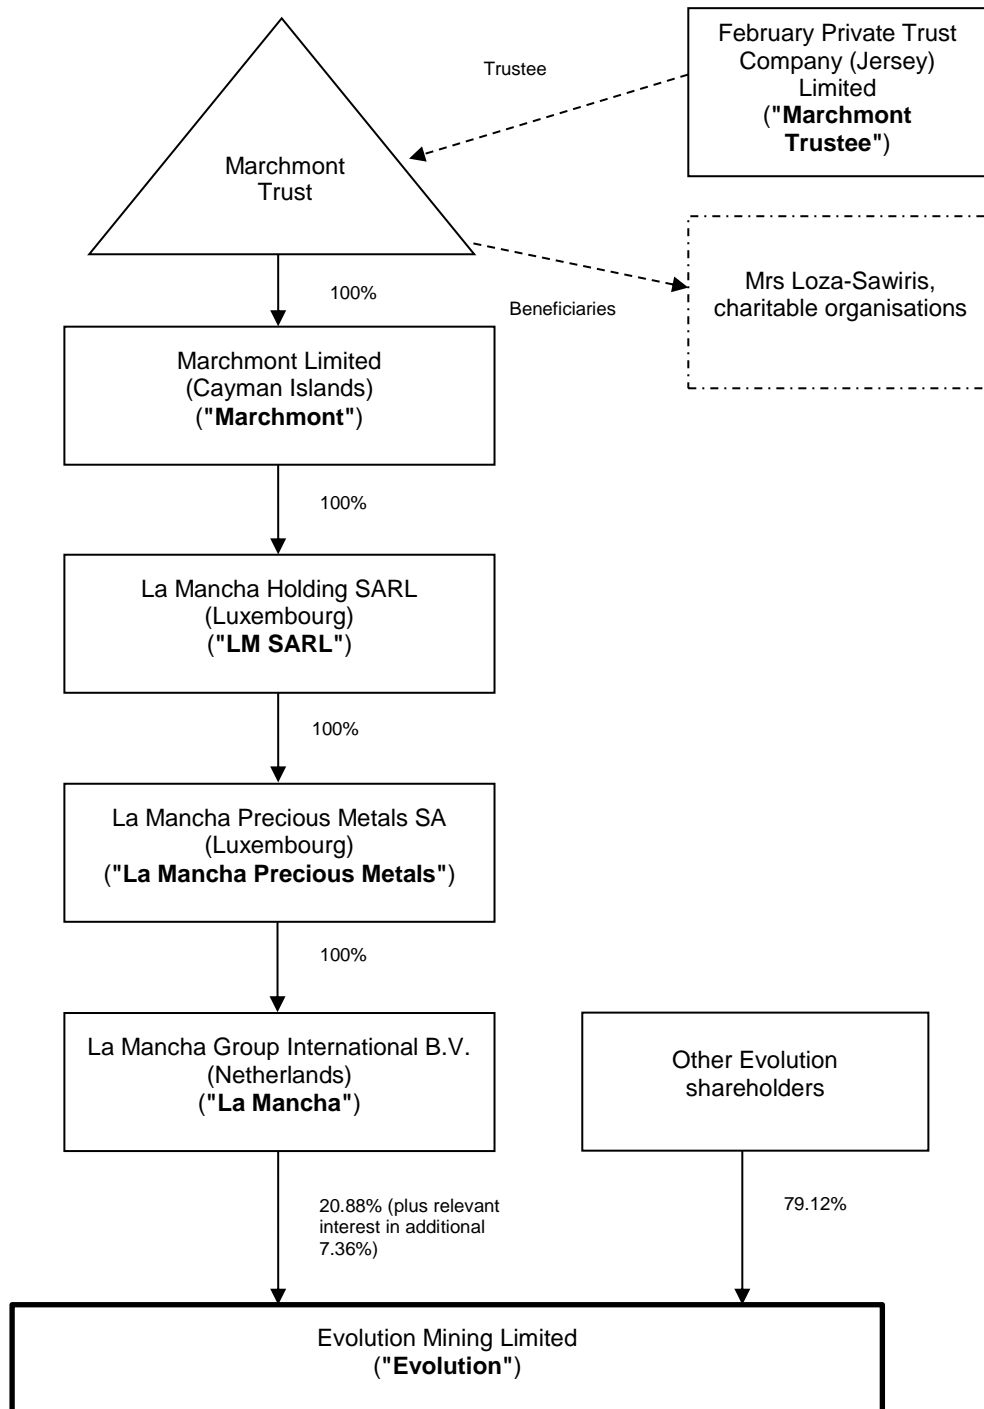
February Private Trust Company (Jersey) Limited ("Marchmont Trustee")

Trustee

Marchmont Trust

100%

Beneficiaries

Mrs Loza-Sawiris, charitable organisations

Marchmont Limited (Cayman Islands) ("Marchmont")

100%

La Mancha Holding SARL (Luxembourg) ("LM SARL")

100%

La Mancha Precious Metals SA (Luxembourg) ("La Mancha Precious Metals")

100%

La Mancha Group International B.V. (Netherlands) ("La Mancha")

Other Evolution shareholders

20.88% (plus relevant interest in additional 7.36%)

79.12%

Evolution Mining Limited ("Evolution")